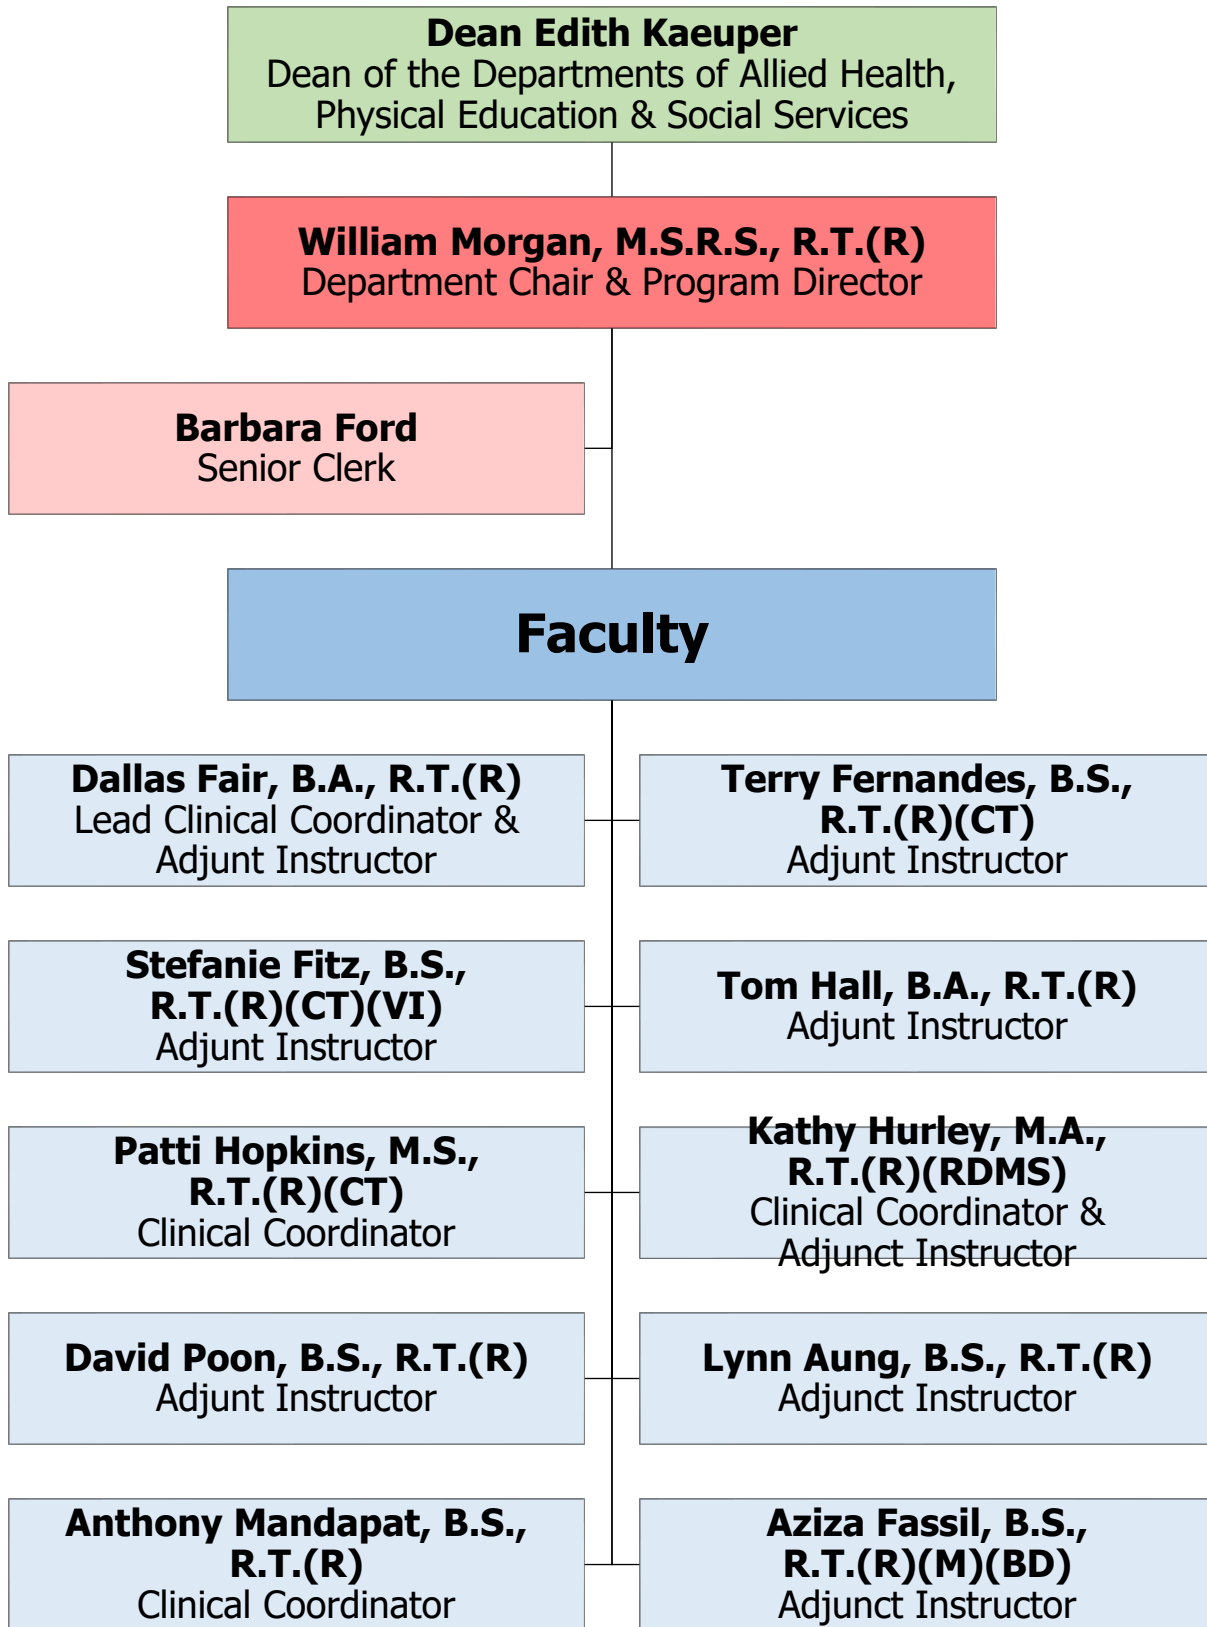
**Dean Edith Kaeuper**
Dean of the Departments of Allied Health, Physical Education & Social Services

**William Morgan, M.S.R.S., R.T.(R)**
Department Chair & Program Director

**Barbara Ford**
Senior Clerk

**Faculty**

**Dallas Fair, B.A., R.T.(R)**
Lead Clinical Coordinator & Adjunt Instructor

**Terry Fernandes, B.S., R.T.(R)(CT)**
Adjunt Instructor

**Stefanie Fitz, B.S., R.T.(R)(CT)(VI)**
Adjunt Instructor

**Tom Hall, B.A., R.T.(R)**
Adjunt Instructor

**Patti Hopkins, M.S., R.T.(R)(CT)**
Clinical Coordinator

**Kathy Hurley, M.A., R.T.(R)(RDMS)**
Clinical Coordinator & Adjunct Instructor

**David Poon, B.S., R.T.(R)**
Adjunt Instructor

**Lynn Aung, B.S., R.T.(R)**
Adjunct Instructor

**Anthony Mandapat, B.S., R.T.(R)**
Clinical Coordinator

**Aziza Fassil, B.S., R.T.(R)(M)(BD)**
Adjunct Instructor